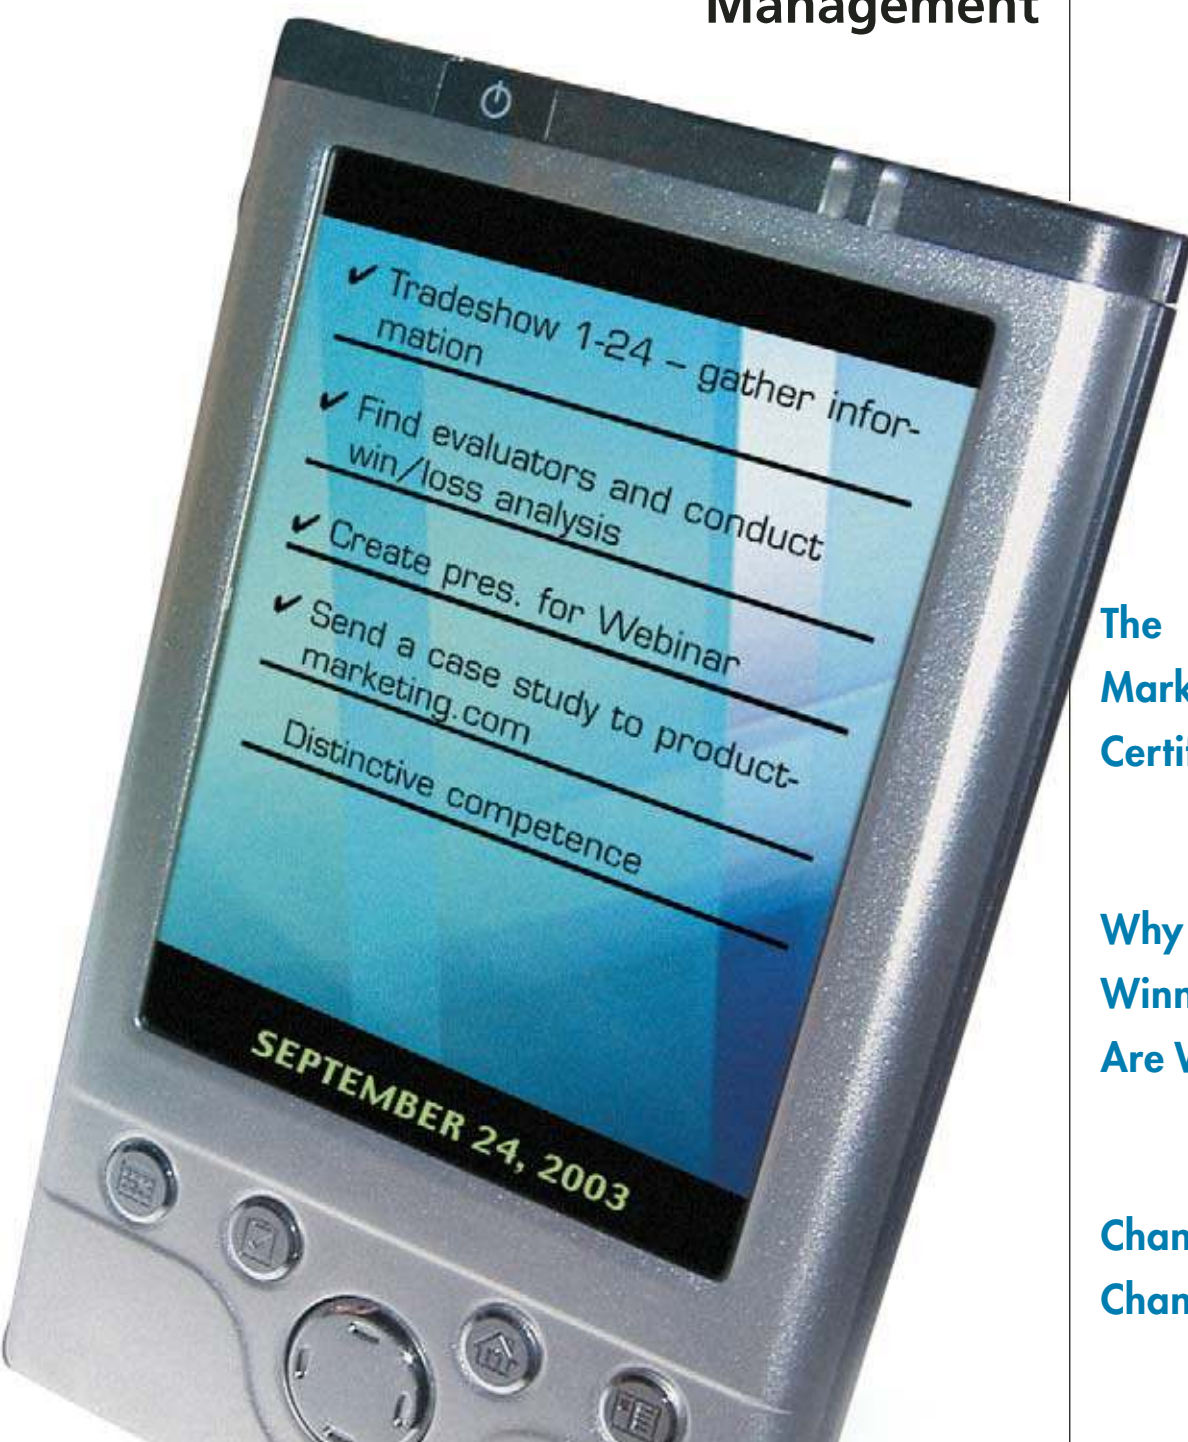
Management

✔ Tradeshow 1-24 – gather information

✔ Find evaluators and conduct win/loss analysis

✔ Create pres. for Webinar

✔ Send a case study to productmarketing.com

Distinctive competence

SEPTEMBER 24, 2003

The
Mark
Certi

Why
Winn
Are V

Chan
Chan